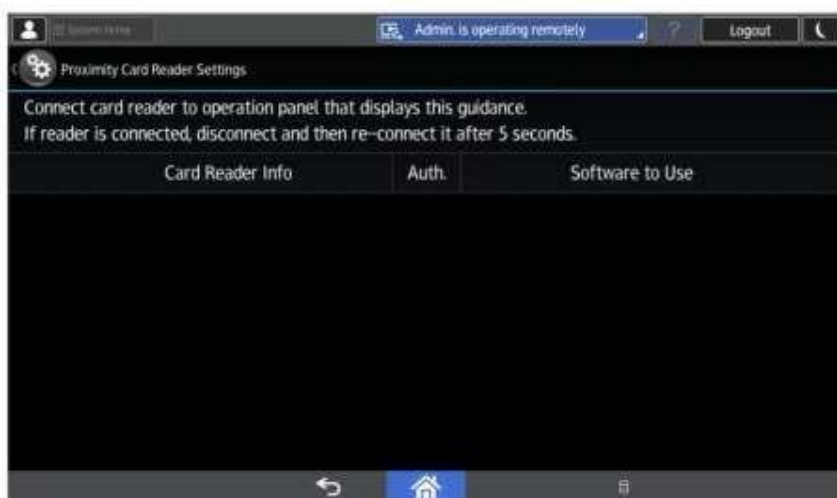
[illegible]

Admin. is operating remotely

?

Logout

Proximity Card Reader Settings

Connect card reader to operation panel that displays this guidance.
If reader is connected, disconnect and then re-connect it after 5 seconds.

| Card Reader Info | Auth. | Software to Use |
|---|---|---|